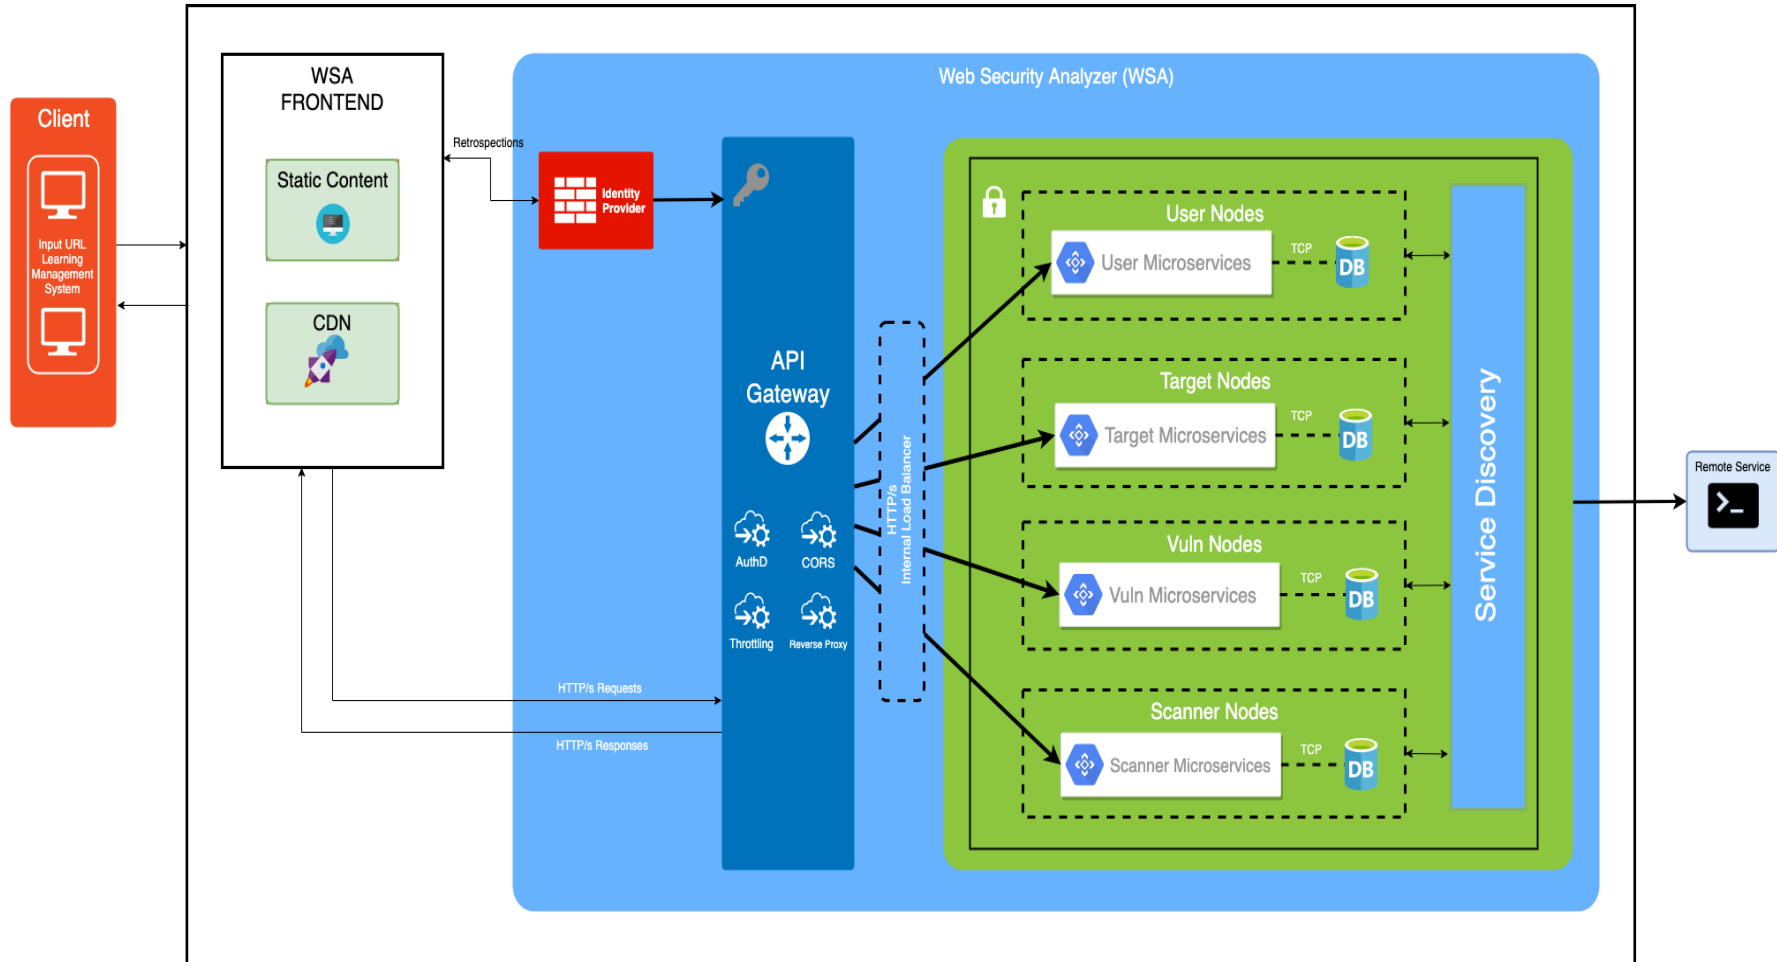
Client

Input URL Learning Management System

WSA FRONTEND

Static Content

CDN

Retrospections

Identity Provider

Web Security Analyzer (WSA)

API Gateway

AuthD

CORS

Throttling

Reverse Proxy

HTTP/s Internal Load Balancer

User Nodes

User Microservices

TCP

DB

Target Nodes

Target Microservices

TCP

DB

Vuln Nodes

Vuln Microservices

TCP

DB

Scanner Nodes

Scanner Microservices

TCP

DB

Service Discovery

Remote Service

HTTP/s Requests

HTTP/s Responses